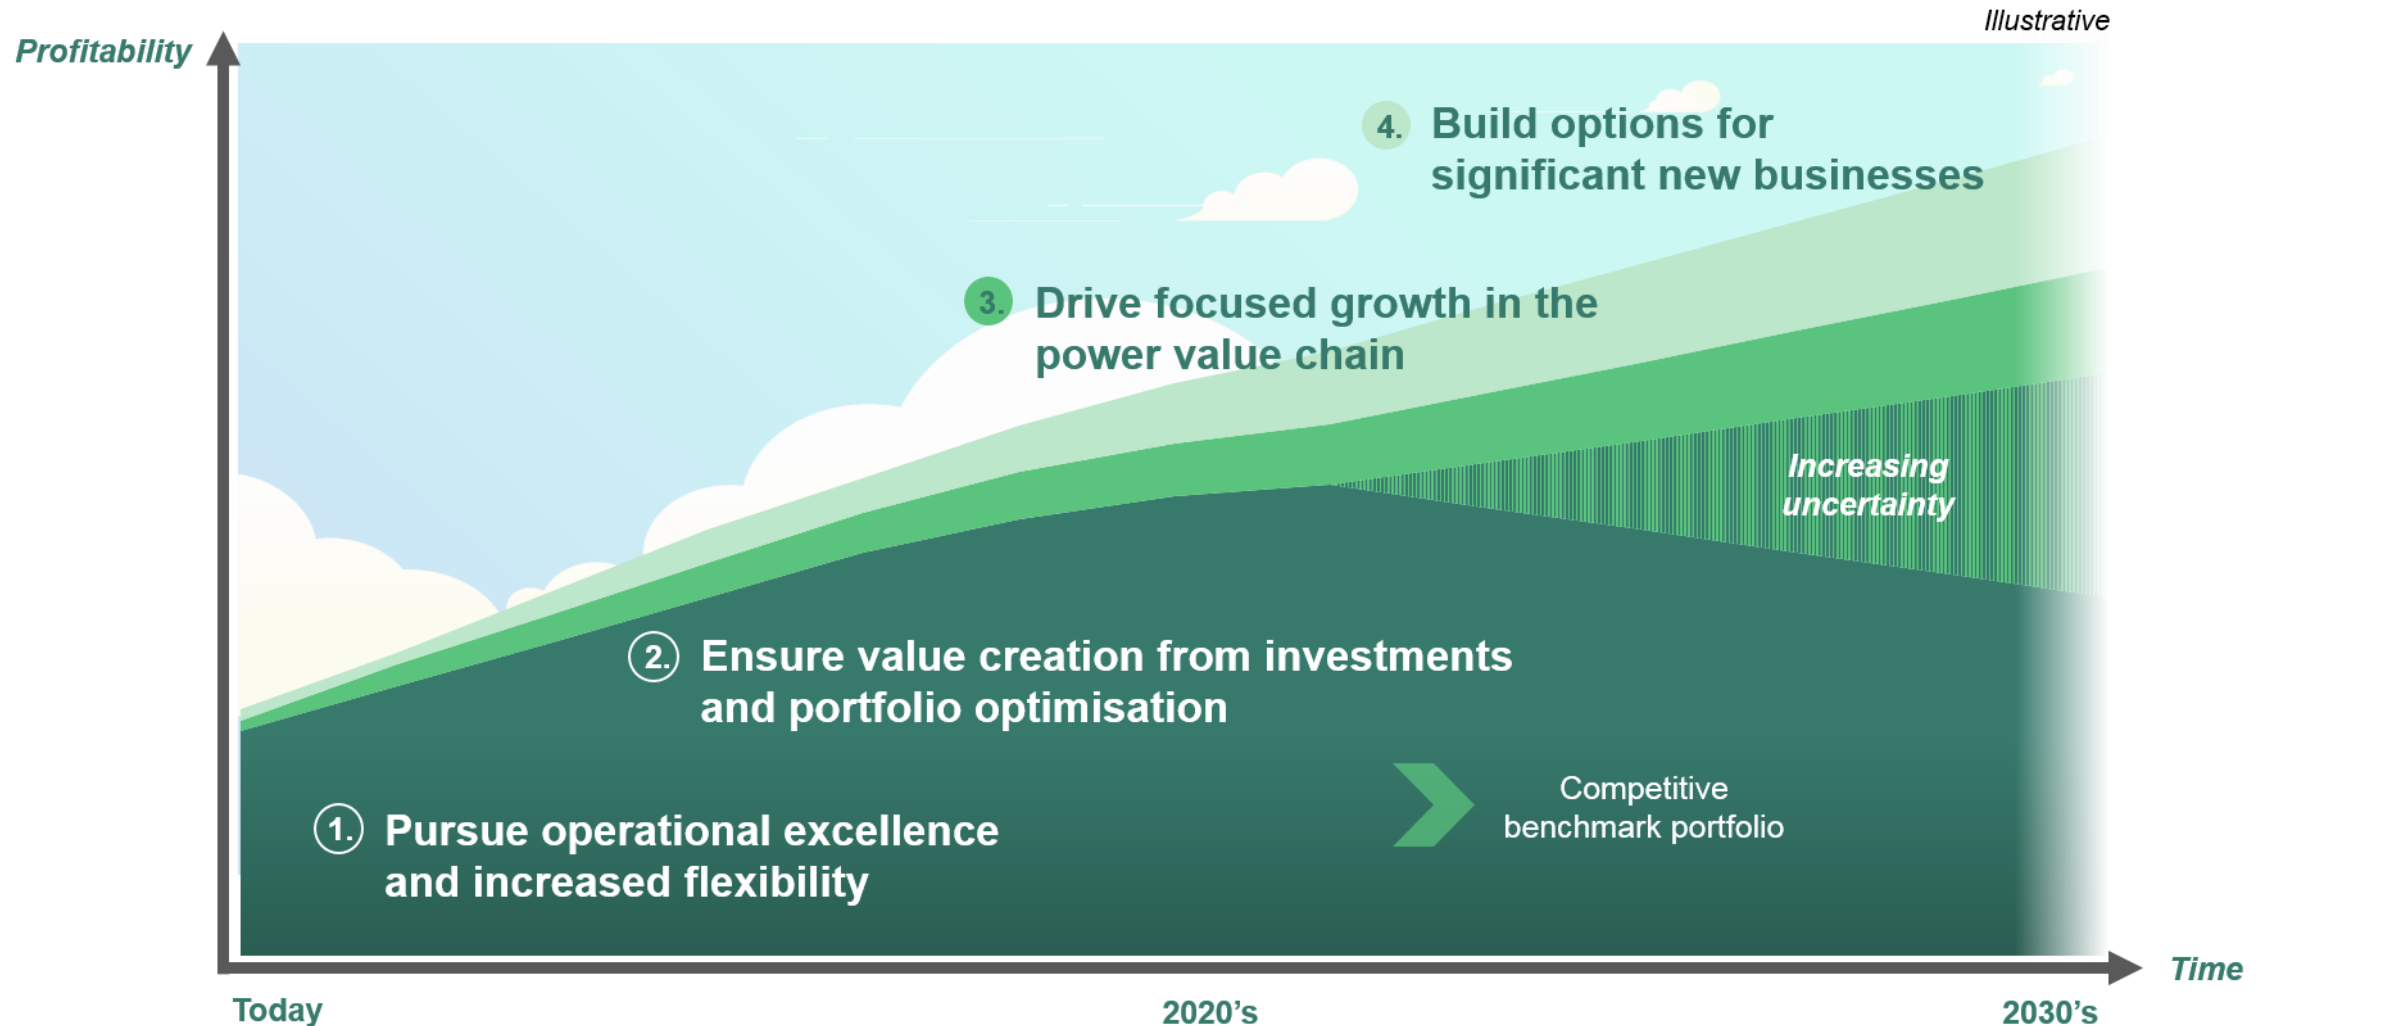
Illustrative

Profitability

4. Build options for significant new businesses

3. Drive focused growth in the power value chain

Increasing uncertainty

2. Ensure value creation from investments and portfolio optimisation

Competitive benchmark portfolio

1. Pursue operational excellence and increased flexibility

Time

Today

2020's

2030's